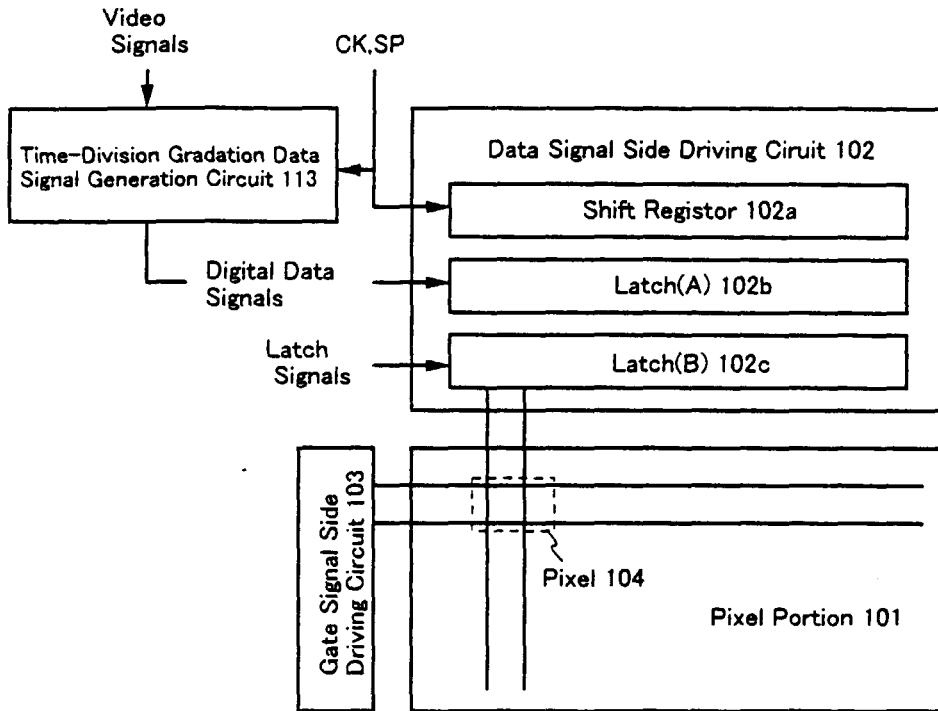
Video Signals

CK,SP

Time-Division Gradation Data Signal Generation Circuit 113

Data Signal Side Driving Ciruit 102

Shift Registor 102a

Digital Data Signals

Latch(A) 102b

Latch Signals

Latch(B) 102c

Gate Signal Side Driving Circuit 103

Pixel 104

Pixel Portion 101